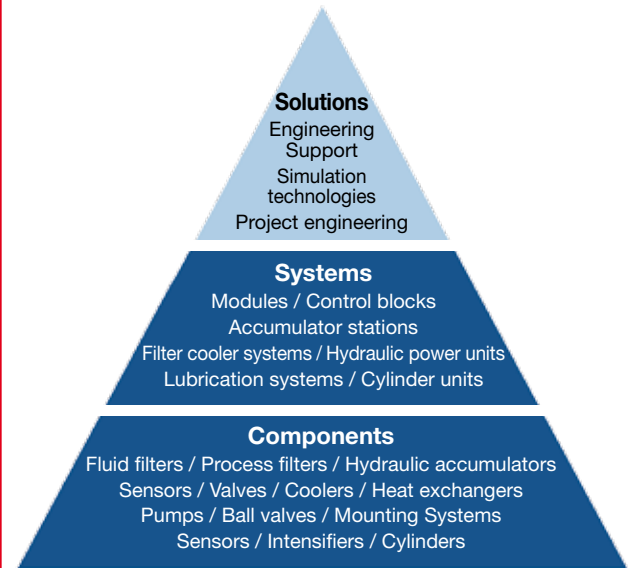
Solutions
Engineering
Support
Simulation technologies
Project engineering

Systems
Modules / Control blocks
Accumulator stations
Filter cooler systems / Hydraulic power units
Lubrication systems / Cylinder units

Components
Fluid filters / Process filters / Hydraulic accumulators
Sensors / Valves / Coolers / Heat exchangers
Pumps / Ball valves / Mounting Systems
Sensors / Intensifiers / Cylinders